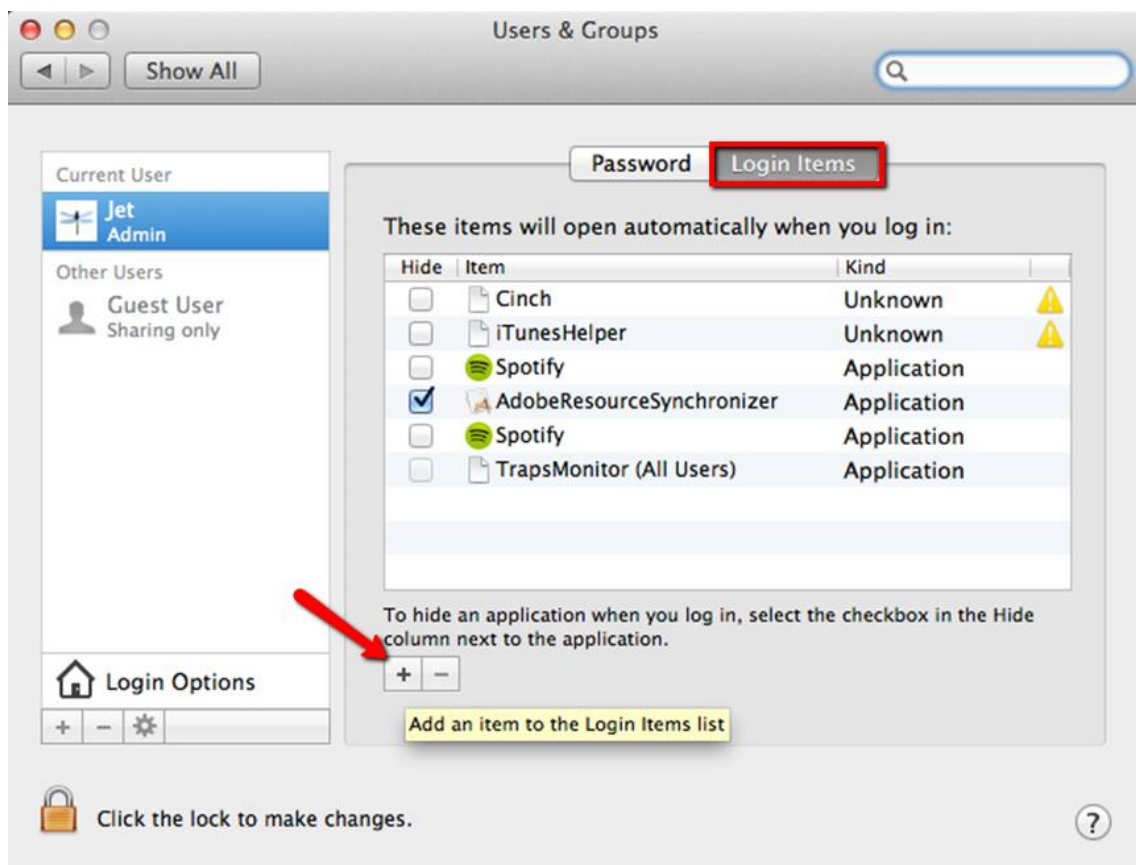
Users & Groups

Show All

Current User
Jet
Admin
Other Users
Guest User
Sharing only

Password | Login Items

These items will open automatically when you log in:

| Hide | Item | Kind |
|---|---|---|
| ☐ | Cinch | Unknown |
| ☐ | iTunesHelper | Unknown |
| ☐ | Spotify | Application |
| ☑ | AdobeResourceSynchronizer | Application |
| ☐ | Spotify | Application |
| ☐ | TrapsMonitor (All Users) | Application |

To hide an application when you log in, select the checkbox in the Hide column next to the application.

+ −

Add an item to the Login Items list

Login Options

+ −

Click the lock to make changes.

?